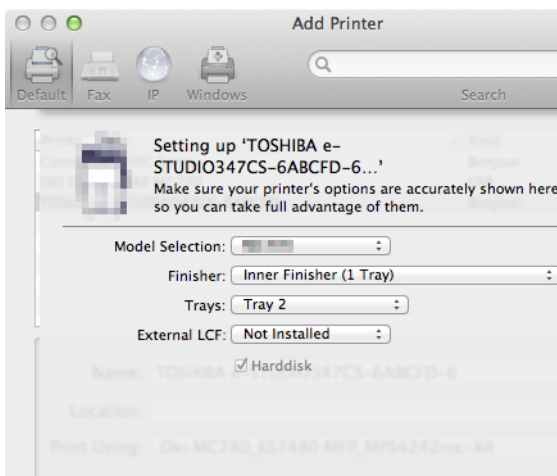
Add Printer

Default Fax IP Windows

Search

Setting up 'TOSHIBA e-STUDIO347CS-6ABCFD-6...'

Make sure your printer's options are accurately shown here so you can take full advantage of them.

Model Selection: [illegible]

Finisher: Inner Finisher (1 Tray)

Trays: Tray 2

External LCF: Not Installed

Harddisk

Name: TOSHIBA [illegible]347CS-6ABCFD-6

Location:

Print Using: Oki MC780_ES7480 MFP_MPS4242mc-X4